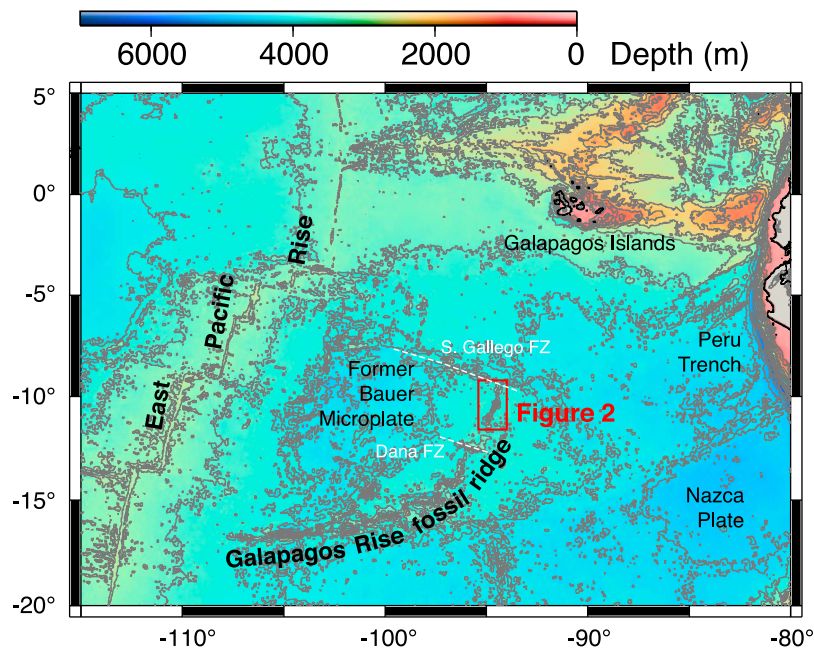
6000 4000 2000 0 Depth (m)

5°
0°
-5°
-10°
-15°
-20°

Galapagos Islands

Rise

Pacific

East

S. Gallego FZ

Former Bauer Microplate

Peru Trench

Figure 2

Dana FZ

Nazca Plate

Galapagos Rise fossil ridge

-110° -100° -90° -80°